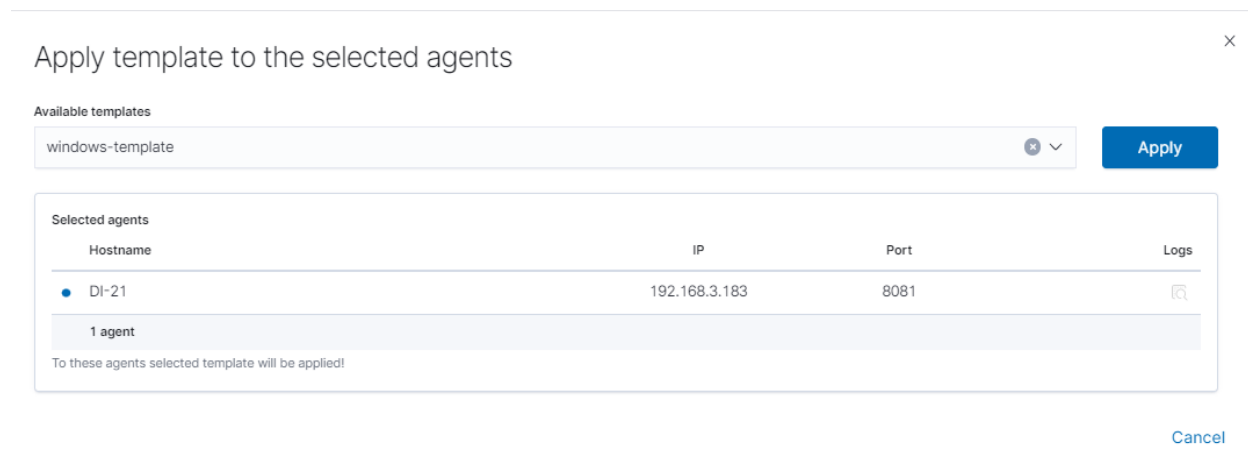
Apply template to the selected agents

×

Available templates

windows-template

Apply

Selected agents

| | Hostname | IP | Port | Logs |
|---|---|---|---|---|
| • | DI-21 | 192.168.3.183 | 8081 | |

1 agent

To these agents selected template will be applied!

Cancel